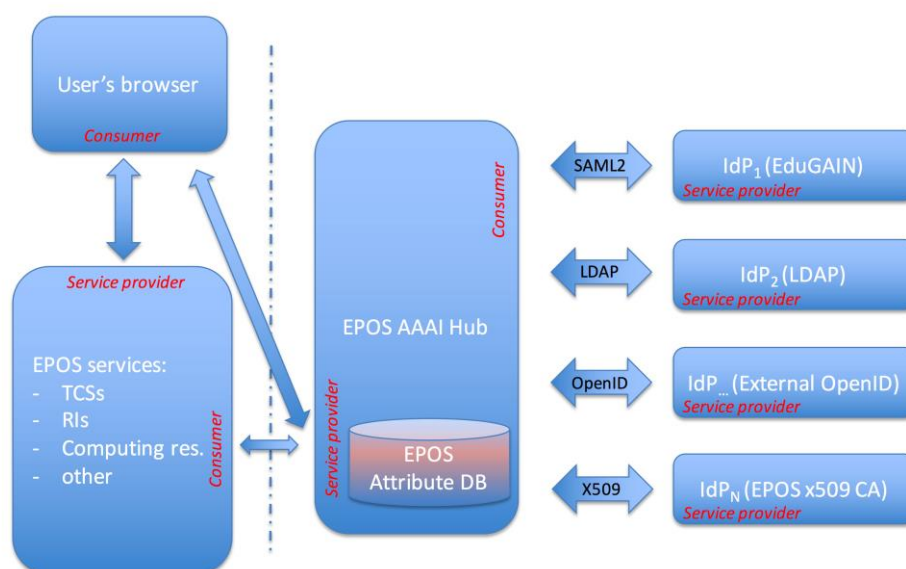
User's browser
Consumer

Service provider
EPOS services:
- TCSs
- RIs
- Computing res.
- other
Consumer

Consumer
EPOS AAAI Hub
Service provider
EPOS Attribute DB

SAML2
LDAP
OpenID
X509

IdP$_1$ (EduGAIN)
Service provider

IdP$_2$ (LDAP)
Service provider

IdP$_{...}$ (External OpenID)
Service provider

IdP$_N$ (EPOS x509 CA)
Service provider